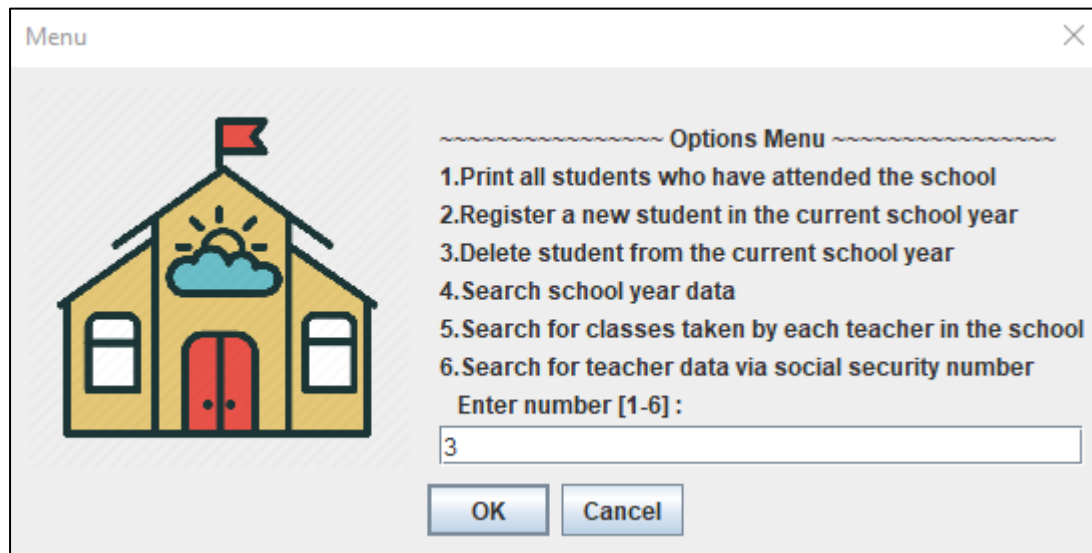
Menu

~~~~~~~~~~~~~~~~~ Options Menu ~~~~~~~~~~~~~~~~~
1.Print all students who have attended the school
2.Register a new student in the current school year
3.Delete student from the current school year
4.Search school year data
5.Search for classes taken by each teacher in the school
6.Search for teacher data via social security number
Enter number [1-6] :

3

OK Cancel